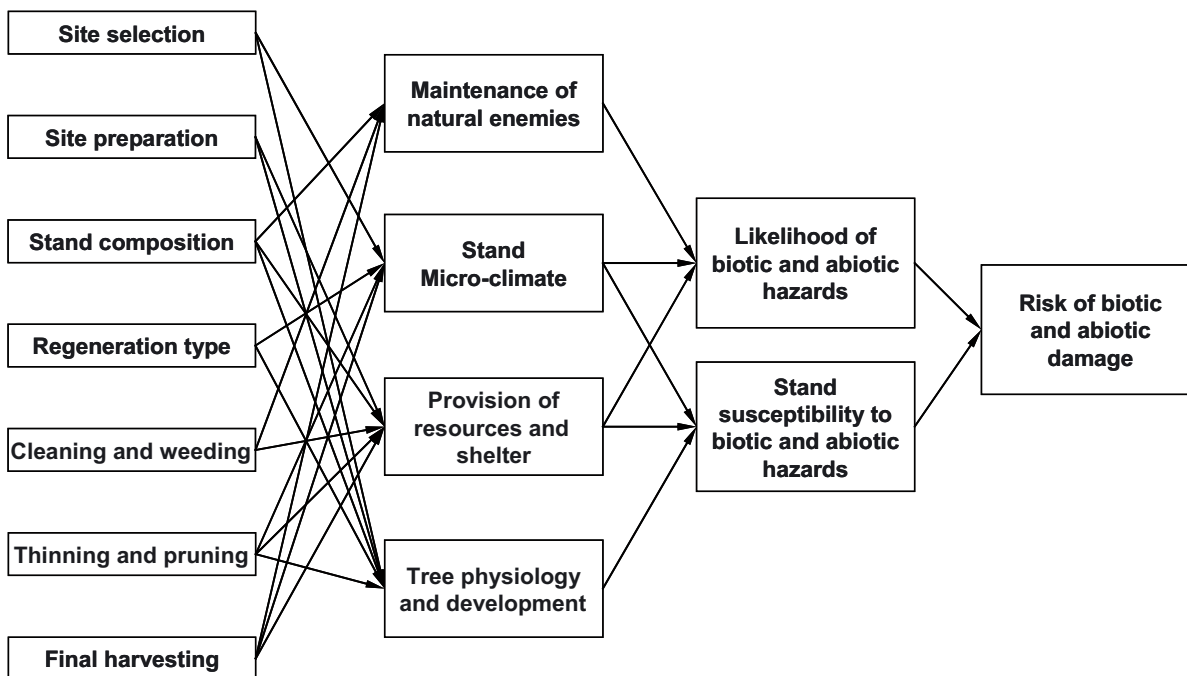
Site selection

Site preparation

Stand composition

Regeneration type

Cleaning and weeding

Thinning and pruning

Final harvesting

Maintenance of natural enemies

Stand Micro-climate

Provision of resources and shelter

Tree physiology and development

Likelihood of biotic and abiotic hazards

Stand susceptibility to biotic and abiotic hazards

Risk of biotic and abiotic damage